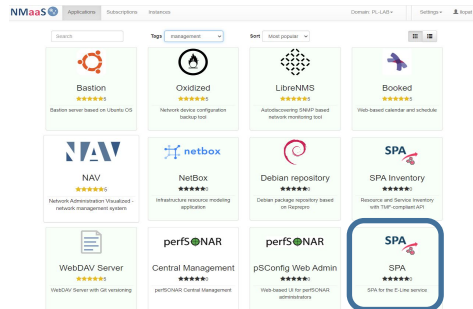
NMaaS

Applications Subscriptions Instances

Domain: PL-LAB

Settings

Search

Tags management

Sort Most popular

Bastion
★★★★★5
Bastion server based on Ubuntu OS

Oxidized
★★★★★5
Network device configuration backup tool

LibreNMS
★★★★★5
Autodiscovering SNMP based network monitoring tool

Booked
★★★★★5
Web-based calendar and schedule

NAV
NAV
★★★★★5
Network Administration Visualized - network management system

netbox
NetBox
★★★★★0
Infrastructure resource modeling application

Debian repository
★★★★★0
Debian package repository based on Reprepro

SPA
SPA Inventory
★★★★★0
Resource and Service Inventory with TMF-compliant API

WebDAV Server
★★★★★5
WebDAV Server with Git versioning

perfSONAR
Central Management
★★★★★0
perfSONAR Central Management

perfSONAR
pSConfig Web Admin
★★★★★0
Web-based UI for perfSONAR administrators

SPA
SPA
★★★★★0
SPA for the E-Line service